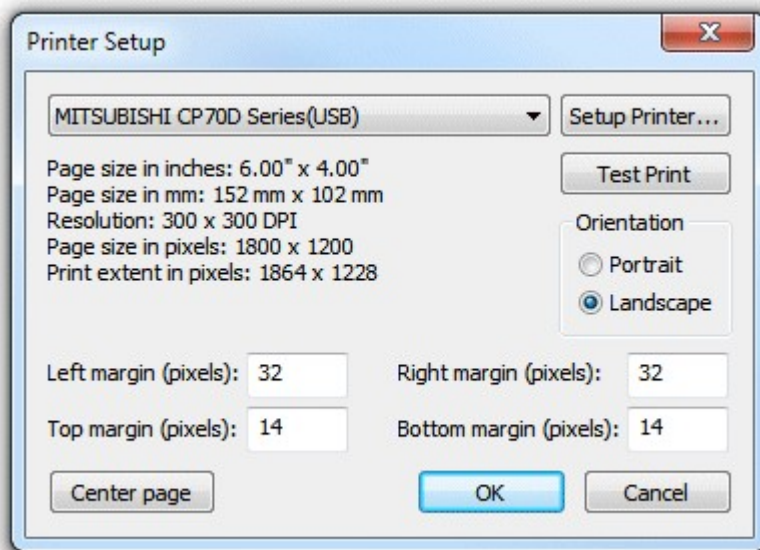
Printer Setup

MITSUBISHI CP70D Series(USB)

Setup Printer...

Page size in inches: 6.00" x 4.00"
Page size in mm: 152 mm x 102 mm
Resolution: 300 x 300 DPI
Page size in pixels: 1800 x 1200
Print extent in pixels: 1864 x 1228

Test Print

Orientation
Portrait
Landscape

Left margin (pixels): 32
Right margin (pixels): 32
Top margin (pixels): 14
Bottom margin (pixels): 14

Center page
OK
Cancel